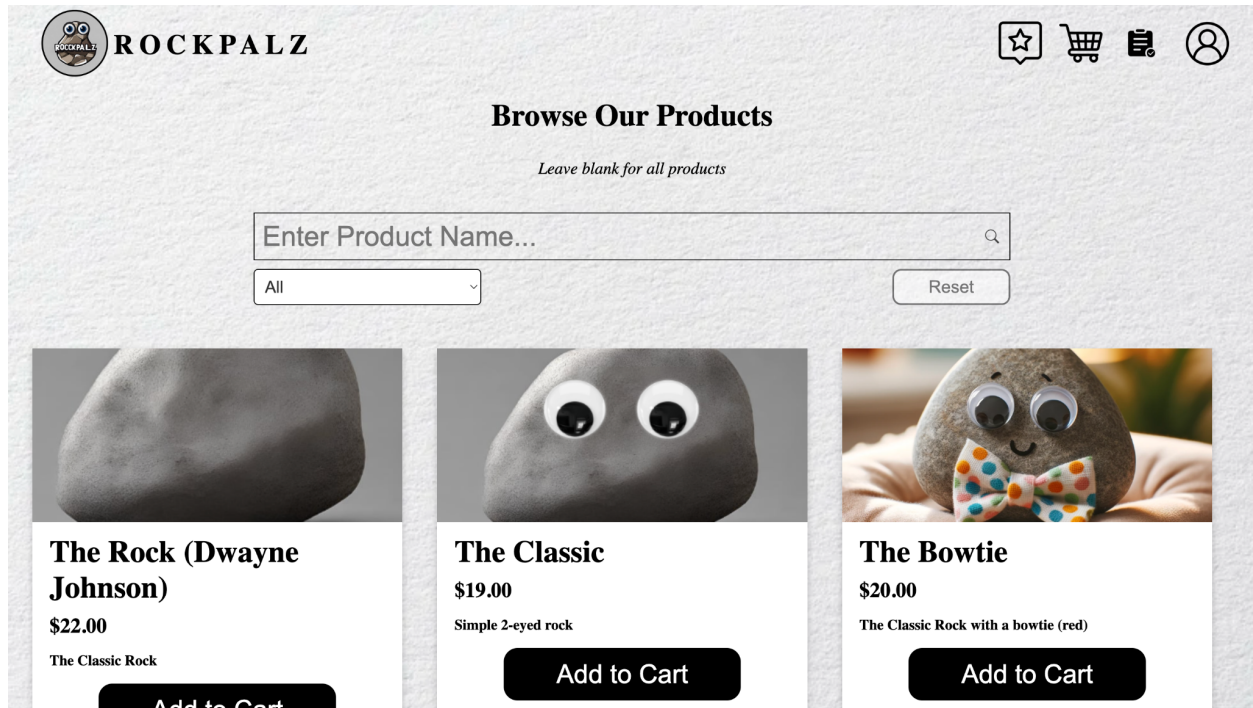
ROCKPALZ ROCKPALZ

Browse Our Products

Leave blank for all products

Enter Product Name...

All

Reset

The Rock (Dwayne Johnson)

$22.00

The Classic Rock

Add to Cart

The Classic

$19.00

Simple 2-eyed rock

Add to Cart

The Bowtie

$20.00

The Classic Rock with a bowtie (red)

Add to Cart